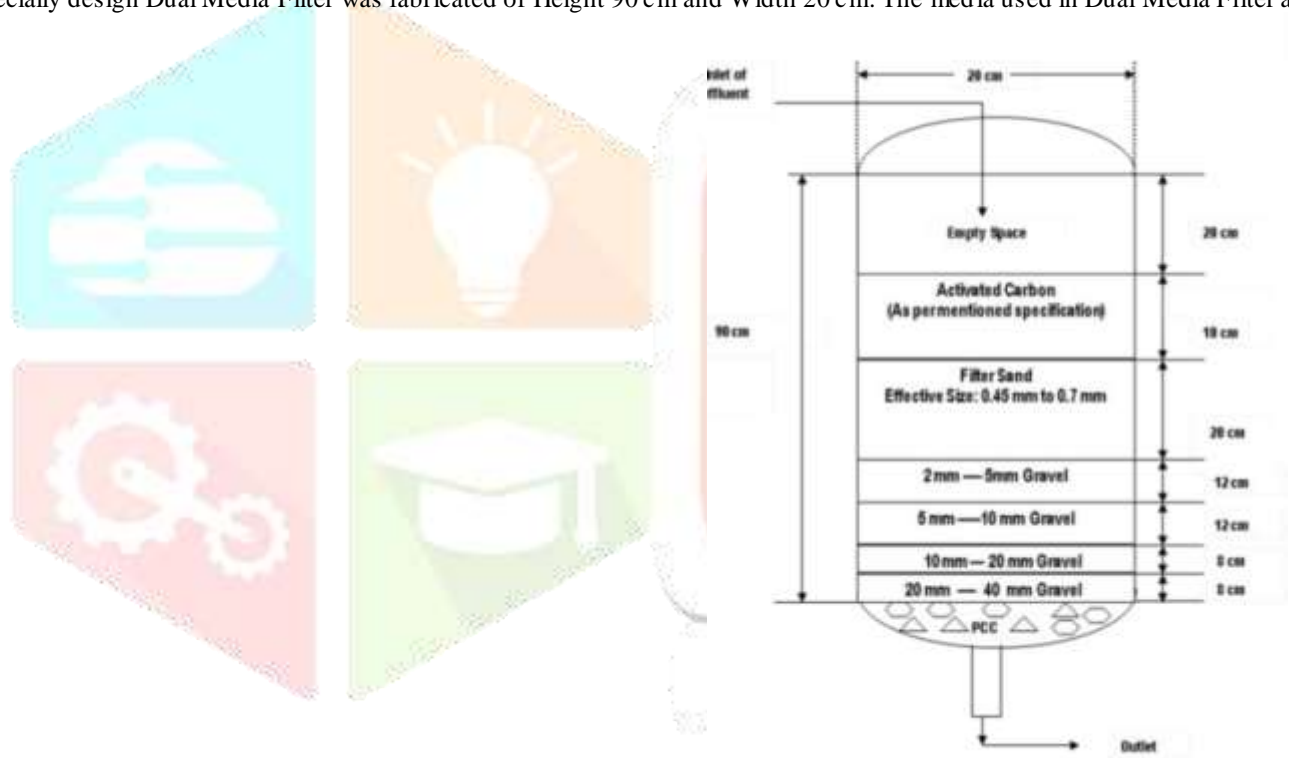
ecially design Dual Media Filter was fabricated of Height 90 cm and Width 20 cm. The media used in Dual Media Filter a

Inlet of Effluent

20 cm

Empty Space

20 cm

Activated Carbon (As permentioned specification)

10 cm

90 cm

Filter Sand Effective Size: 0.45 mm to 0.7 mm

20 cm

2 mm — 5mm Gravel

12 cm

5 mm — 10 mm Gravel

12 cm

10 mm — 20 mm Gravel

8 cm

20 mm — 40 mm Gravel

8 cm

PCC

Outlet